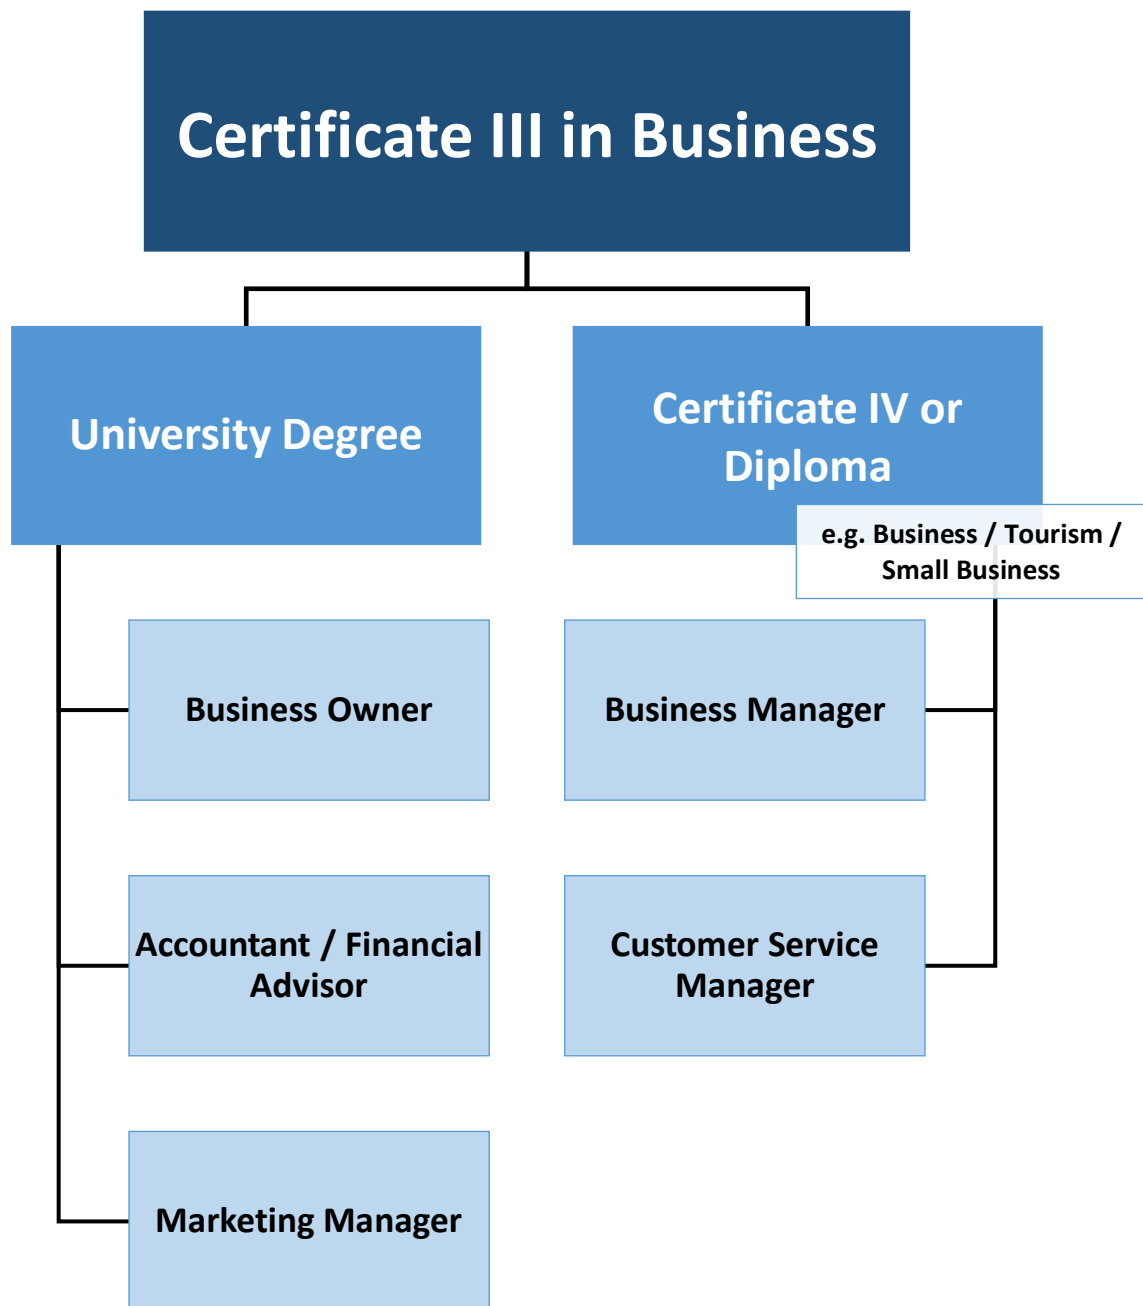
Certificate III in Business

University Degree

Certificate IV or Diploma

e.g. Business / Tourism / Small Business

Business Owner

Accountant / Financial Advisor

Marketing Manager

Business Manager

Customer Service Manager